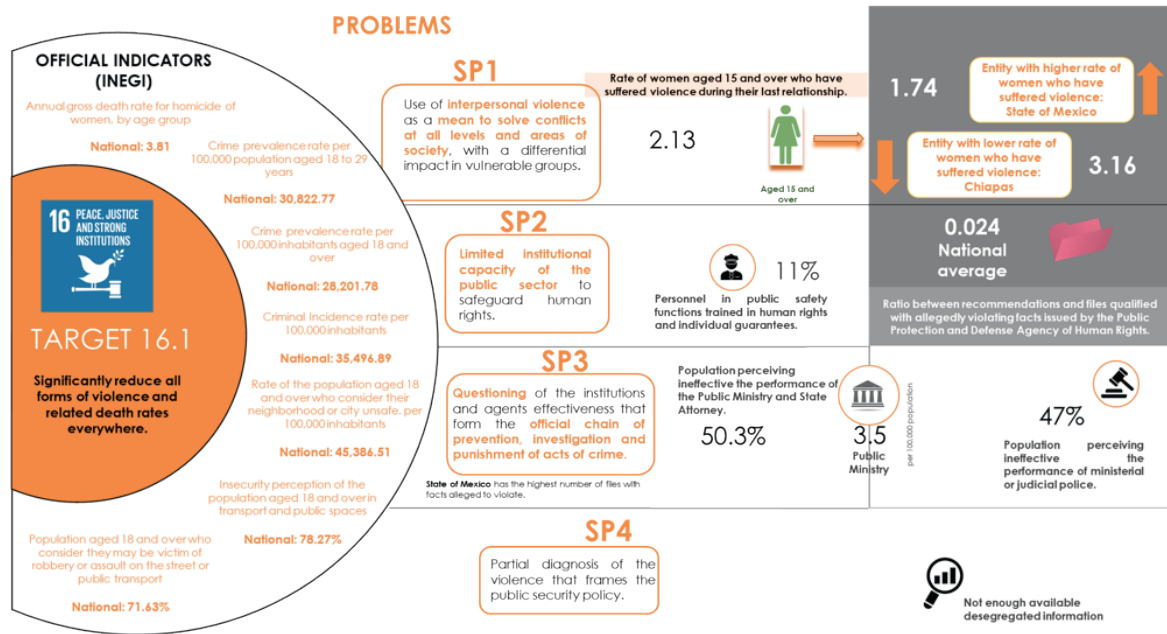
PROBLEMS

OFFICIAL INDICATORS (INEGI)

Annual gross death rate for homicide of women, by age group

National: 3.81

Crime prevalence rate per 100,000 population aged 18 to 29 years

National: 30,822.77

16 PEACE, JUSTICE AND STRONG INSTITUTIONS

Crime prevalence rate per 100,000 inhabitants aged 18 and over

National: 28,201.78

TARGET 16.1

Criminal Incidence rate per 100,000 inhabitants

National: 35,496.89

Significantly reduce all forms of violence and related death rates everywhere.

Rate of the population aged 18 and over who consider their neighborhood or city unsafe, per 100,000 inhabitants

National: 45,386.51

Insecurity perception of the population aged 18 and over in transport and public spaces

National: 78.27%

Population aged 18 and over who consider they may be victim of robbery or assault on the street or public transport

National: 71.63%

SP1

Use of interpersonal violence as a mean to solve conflicts at all levels and areas of society, with a differential impact in vulnerable groups.

Rate of women aged 15 and over who have suffered violence during their last relationship.

2.13

Aged 15 and over

1.74

Entity with higher rate of women who have suffered violence: State of Mexico

Entity with lower rate of women who have suffered violence: Chiapas

3.16

SP2

Limited institutional capacity of the public sector to safeguard human rights.

11%

Personnel in public safety functions trained in human rights and individual guarantees.

0.024 National average

Ratio between recommendations and files qualified with allegedly violating facts issued by the Public Protection and Defense Agency of Human Rights.

SP3

Questioning of the institutions and agents effectiveness that form the official chain of prevention, investigation and punishment of acts of crime.

Population perceiving ineffective the performance of the Public Ministry and State Attorney.

50.3%

3.5 Public Ministry

per 100,000 population

47%

Population perceiving ineffective the performance of ministerial or judicial police.

State of Mexico has the highest number of files with facts alleged to violate.

SP4

Partial diagnosis of the violence that frames the public security policy.

Not enough available desegregated information